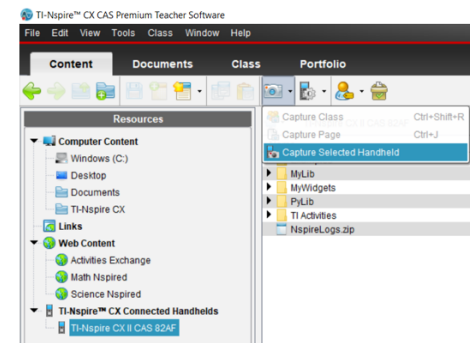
TI-Nspire™ CX CAS Premium Teacher Software

File Edit View Tools Class Window Help

Content Documents Class Portfolio

Resources

Computer Content
Windows (C:)
Desktop
Documents
TI-Nspire CX
Links
Web Content
Activities Exchange
Math Nspired
Science Nspired
TI-Nspire™ CX Connected Handhelds
TI-Nspire CX II CAS 82AF

Capture Class Ctrl+Shift+R
Capture Page Ctrl+J
Capture Selected Handheld

MyLib
MyWidgets
PyLib
TI Activities
NspireLogs.zip